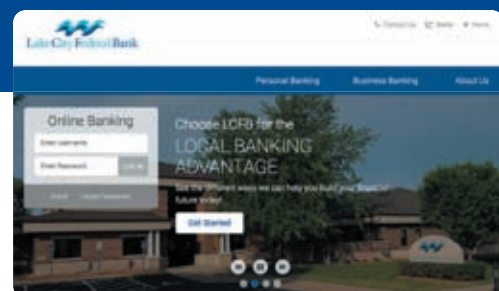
Lake City Federal Bank

Contact Us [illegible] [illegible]

Personal Banking Business Banking About Us

Online Banking

Enter Username

Enter Password Log In

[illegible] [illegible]

Choose LCFB for the

LOCAL BANKING ADVANTAGE

See the different ways we can help you build your financial future today!

Get Started